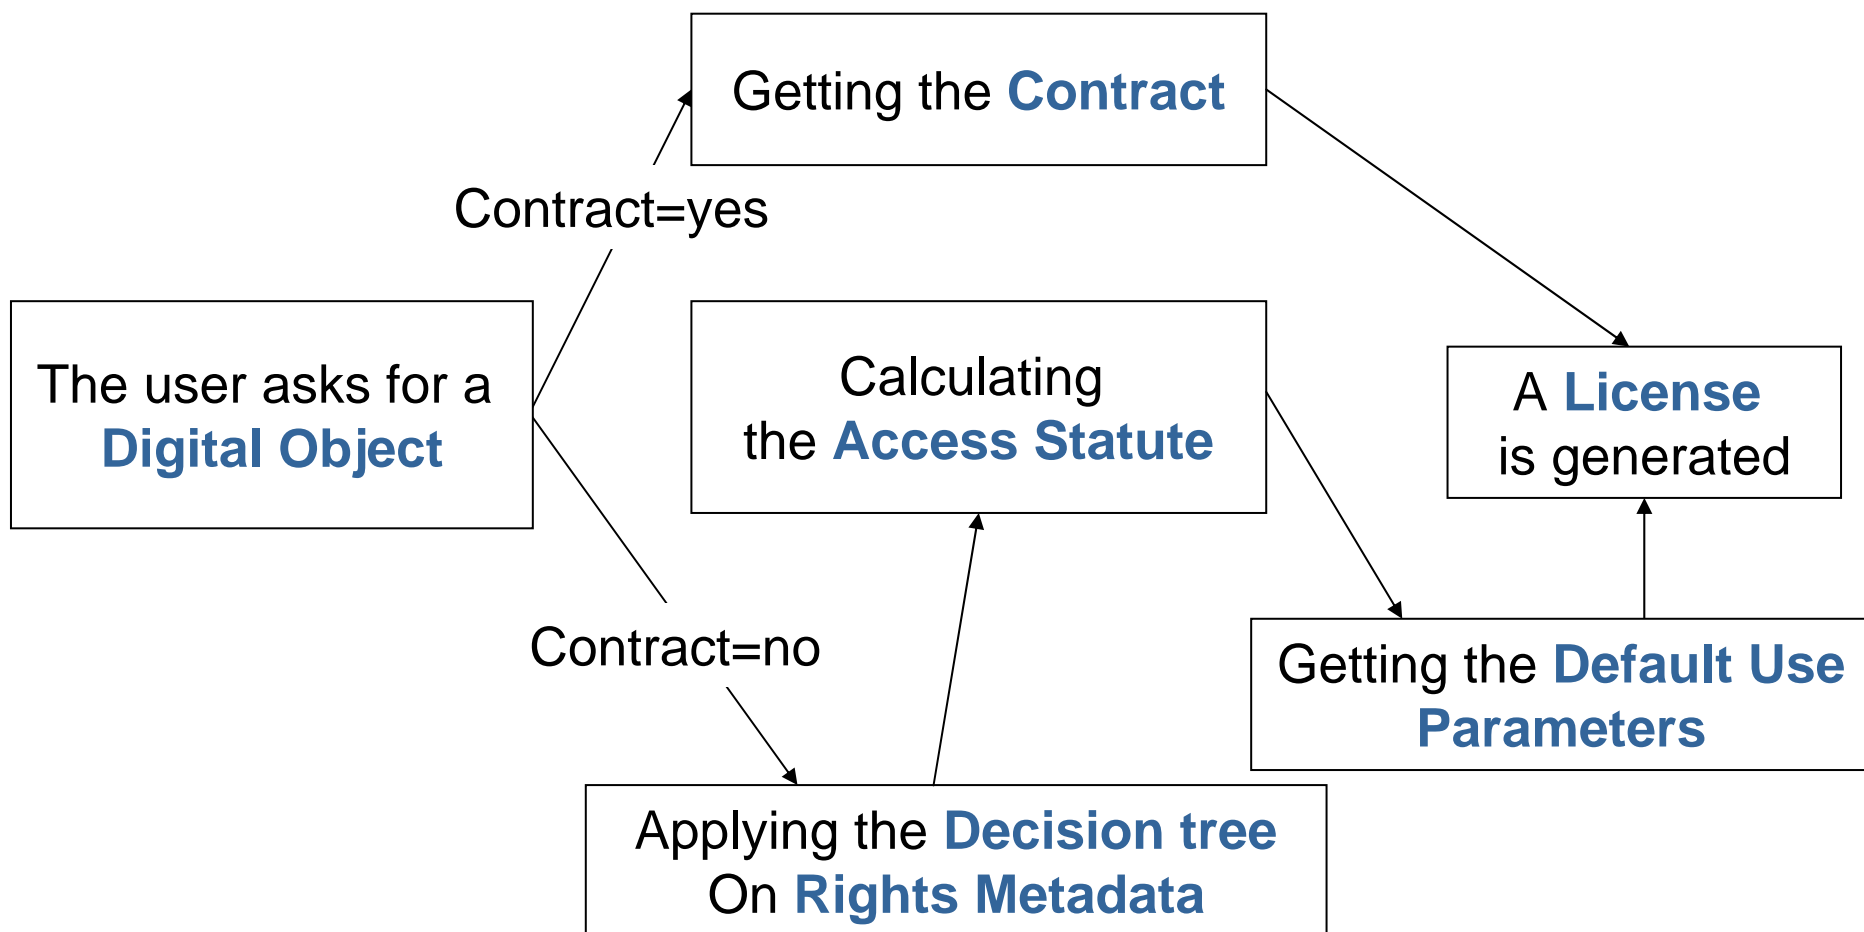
The user asks for a Digital Object

Contract=yes

Getting the Contract

A License is generated

Calculating the Access Statute

Contract=no

Applying the Decision tree On Rights Metadata

Getting the Default Use Parameters